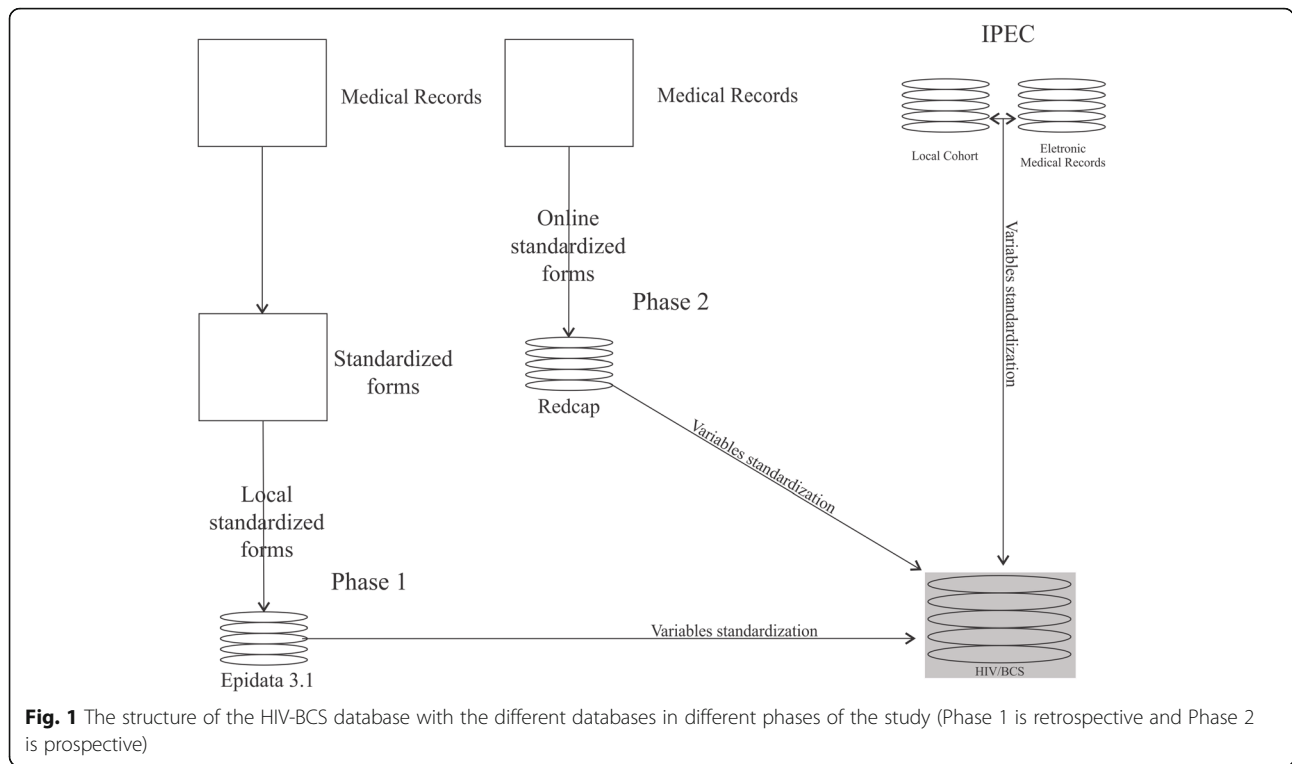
Medical Records

Medical Records

IPEC

Local Cohort

Eletronic Medical Records

Online standardized forms

Phase 2

Variables standardization

Standardized forms

Redcap

Variables standardization

Local standardized forms

Phase 1

Variables standardization

Epidata 3.1

HIV/BCS

**Fig. 1** The structure of the HIV-BCS database with the different databases in different phases of the study (Phase 1 is retrospective and Phase 2 is prospective)